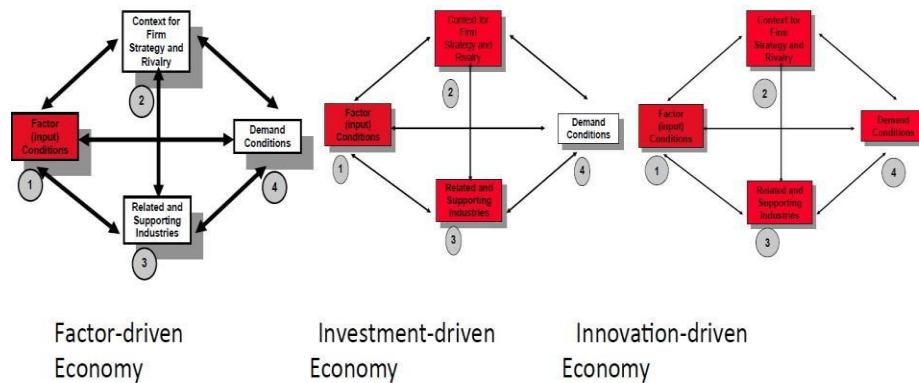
Context for Firm Strategy and Rivalry

2

Factor (input) Conditions

Demand Conditions

1

4

Related and Supporting Industries

3

Context for Firm Strategy and Rivalry

2

Factor (input) Conditions

Demand Conditions

1

4

Related and Supporting Industries

3

Context for Firm Strategy and Rivalry

2

Factor (input) Conditions

Demand Conditions

1

4

Related and Supporting Industries

3

Factor-driven Economy

Investment-driven Economy

Innovation-driven Economy